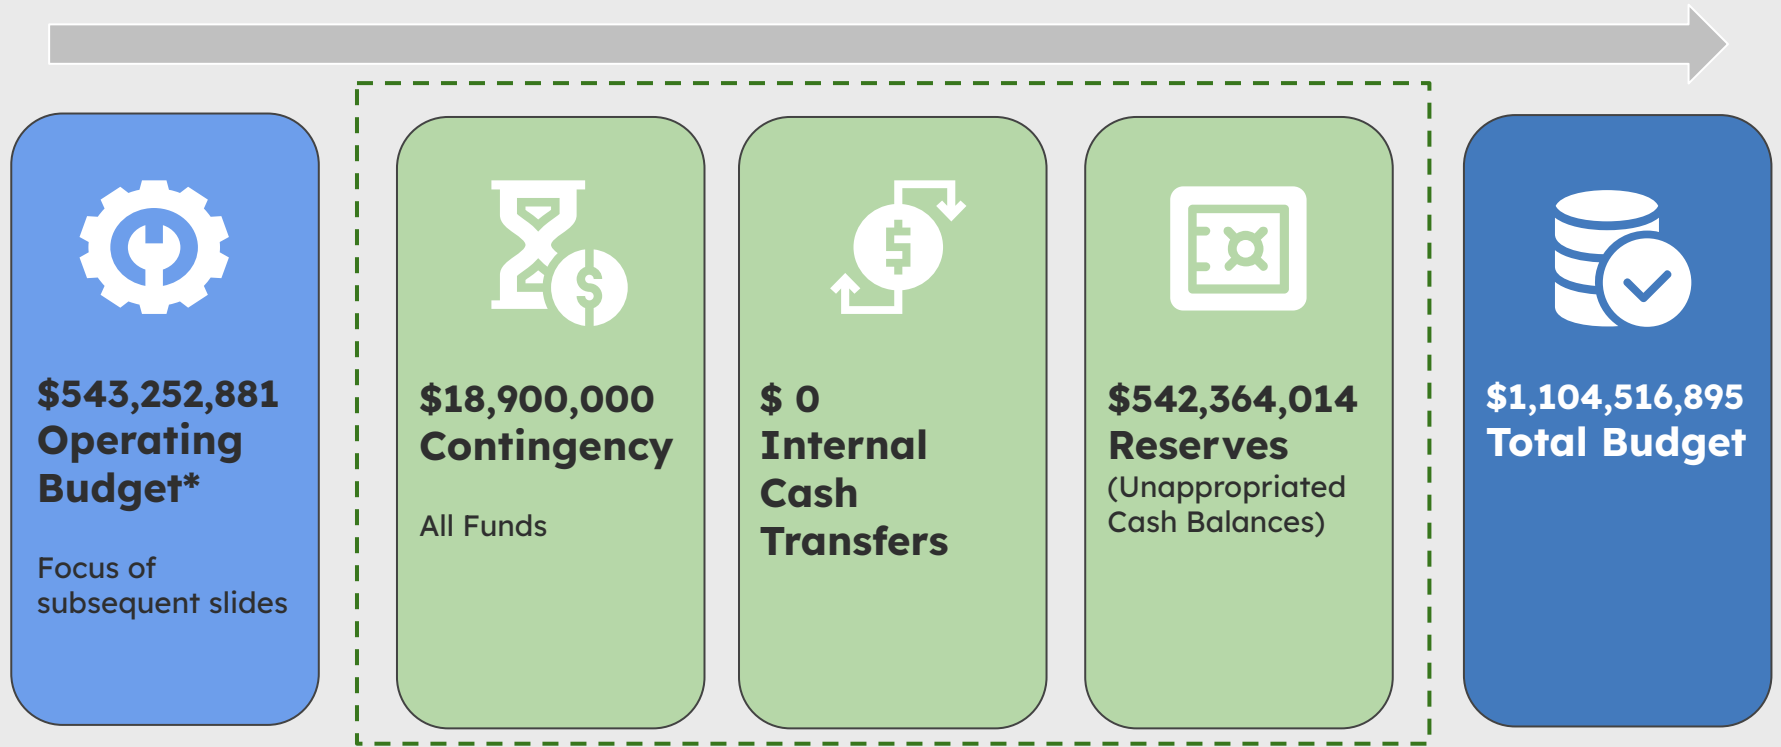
$543,252,881
Operating Budget*

Focus of subsequent slides

$18,900,000
Contingency

All Funds

$ 0
Internal Cash Transfers

$542,364,014
Reserves
(Unappropriated Cash Balances)

$1,104,516,895
Total Budget